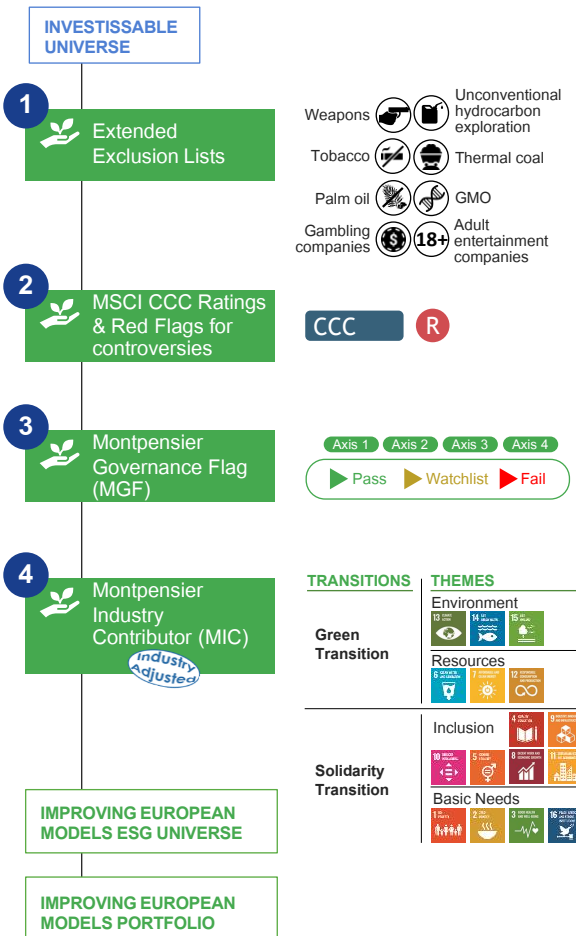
INVESTISSABLE UNIVERSE

1

Extended Exclusion Lists

Weapons

Unconventional hydrocarbon exploration

Tobacco

Thermal coal

Palm oil

GMO

Gambling companies

18+

Adult entertainment companies

2

MSCI CCC Ratings & Red Flags for controversies

CCC

R

3

Montpensier Governance Flag (MGF)

Axis 1 Axis 2 Axis 3 Axis 4

Pass Watchlist Fail

4

Montpensier Industry Contributor (MIC)

Industry Adjusted

| TRANSITIONS | THEMES |
|---|---|
| Green Transition | Environment |
| | Resources |
| Solidarity Transition | Inclusion |
| | Basic Needs |

IMPROVING EUROPEAN MODELS ESG UNIVERSE

IMPROVING EUROPEAN MODELS PORTFOLIO